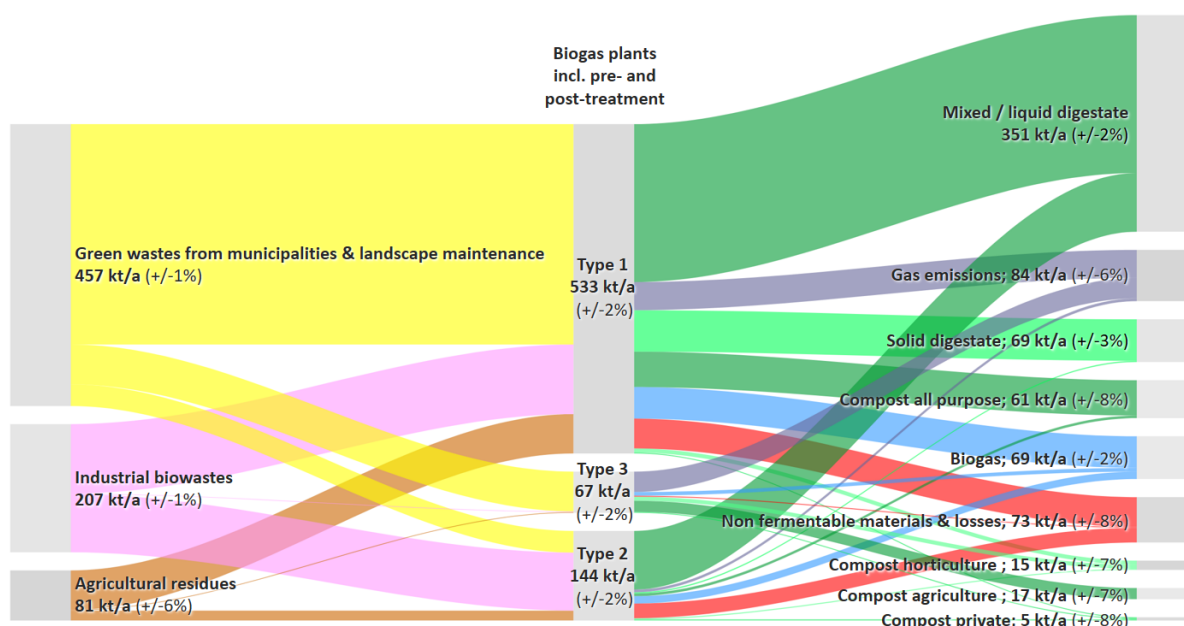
Biogas plants incl. pre- and post-treatment

Green wastes from municipalities & landscape maintenance
457 kt/a (+/-1%)

Industrial biowastes
207 kt/a (+/-1%)

Agricultural residues
81 kt/a (+/-6%)

Type 1
533 kt/a
(+/-2%)

Type 3
67 kt/a
(+/-2%)

Type 2
144 kt/a
(+/-2%)

Mixed / liquid digestate
351 kt/a (+/-2%)

Gas emissions; 84 kt/a (+/-6%)

Solid digestate; 69 kt/a (+/-3%)

Compost all purpose; 61 kt/a (+/-8%)

Biogas; 69 kt/a (+/-2%)

Non fermentable materials & losses; 73 kt/a (+/-8%)

Compost horticulture ; 15 kt/a (+/-7%)

Compost agriculture ; 17 kt/a (+/-7%)

Compost private; 5 kt/a (+/-8%)